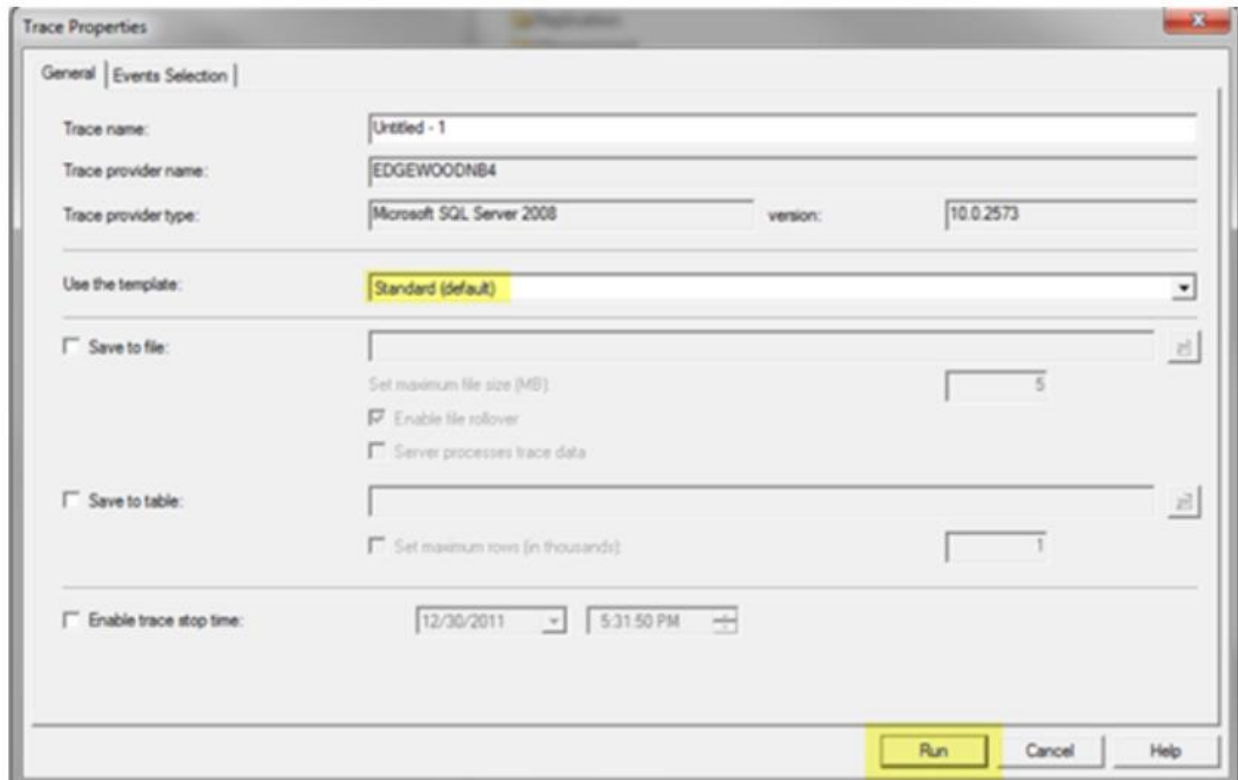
Trace Properties

General | Events Selection

Trace name: Untitled - 1

Trace provider name: EDGEWOODNB4

Trace provider type: Microsoft SQL Server 2008 version: 10.0.2573

Use the template: Standard (default)

Save to file:

Set maximum file size (MB): 5

Enable file rollover

Server processes trace data

Save to table:

Set maximum rows (in thousands): 1

Enable trace stop time: 12/30/2011 5:31:50 PM

Run Cancel Help